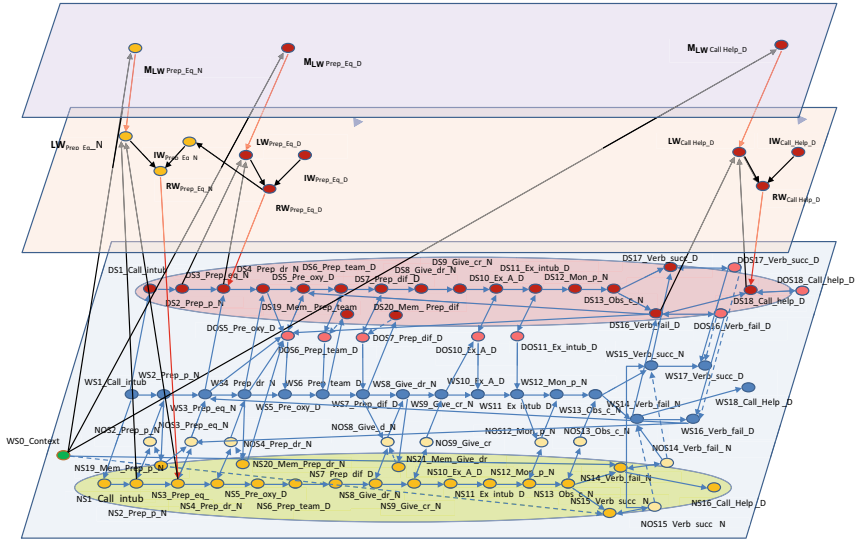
$M_{LW\ Prep\_Eq\_N}$
$M_{LW\ Prep\_Eq\_D}$
$M_{LW\ Call\ Help\_D}$

$LW_{Prep\_Eq\_N}$
$IW_{Prep\_Eq\_N}$
$RW_{Prep\_Eq\_N}$
$LW_{Prep\_Eq\_D}$
$IW_{Prep\_Eq\_D}$
$RW_{Prep\_Eq\_D}$
$LW_{Call\ Help\_D}$
$IW_{Call\_Help\_D}$
$RW_{Call\ Help\_D}$

DS1_Call_intub
DS2_Prep_p_N
DS3_Prep_eq_N
DS4_Prep_dr_N
DS5_Pre_oxy_D
DS6_Prep_team_D
DS7_Prep_dif_D
DS8_Give_dr_N
DS9_Give_cr_N
DS10_Ex_A_D
DS11_Ex_intub_D
DS12_Mon_p_N
DS13_Obs_c_N
DS17_Verb_succ_D
DOS17_Verb_succ_D
DS18_Call_help_D
DS18_Call_help_D
DS16_Verb_fail_D
DOS16_Verb_fail_D
DS19_Mem_Prep_team
DS20_Mem_Prep_dif
DOS5_Pre_oxy_D
DOS6_Prep_team_D
DOS7_Prep_dif_D
DOS10_Ex_A_D
DOS11_Ex_intub_D

WS1_Call_intub
WS2_Prep_p_N
WS3_Prep_eq_N
WS4_Prep_dr_N
WS5_Pre_oxy_D
WS6_Prep_team_D
WS7_Prep_dif_D
WS8_Give_dr_N
WS9_Give_cr_N
WS10_Ex_A_D
WS11_Ex_intub_D
WS12_Mon_p_N
WS13_Obs_c_N
WS14_Verb_fail_N
WS15_Verb_succ_N
WS16_Verb_fail_D
WS17_Verb_succ_D
WS18_Call_Help_D
WS0_Context
NOS2_Prep_p_N
NOS3_Prep_eq_N
NOS4_Prep_dr_N
NOS8_Give_d_N
NOS9_Give_cr
NOS12_Mon_p_N
NOS13_Obs_c_N
NOS14_Verb_fail_N

NS19_Mem_Prep_p_N
NS20_Mem_Prep_dr_N
NS21_Mem_Give_dr
NS1_Call_intub
NS2_Prep_p_N
NS3_Prep_eq_
NS4_Prep_dr_N
NS5_Pre_oxy_D
NS6_Prep_team_D
NS7_Prep_dif_D
NS8_Give_dr_N
NS9_Give_cr_N
NS10_Ex_A_D
NS11_Ex_intub_D
NS12_Mon_p_N
NS13_Obs_c_N
NS14_Verb_fail_N
NS15_Verb_succ_N
NS16_Call_Help_D
NOS15_Verb_succ_N